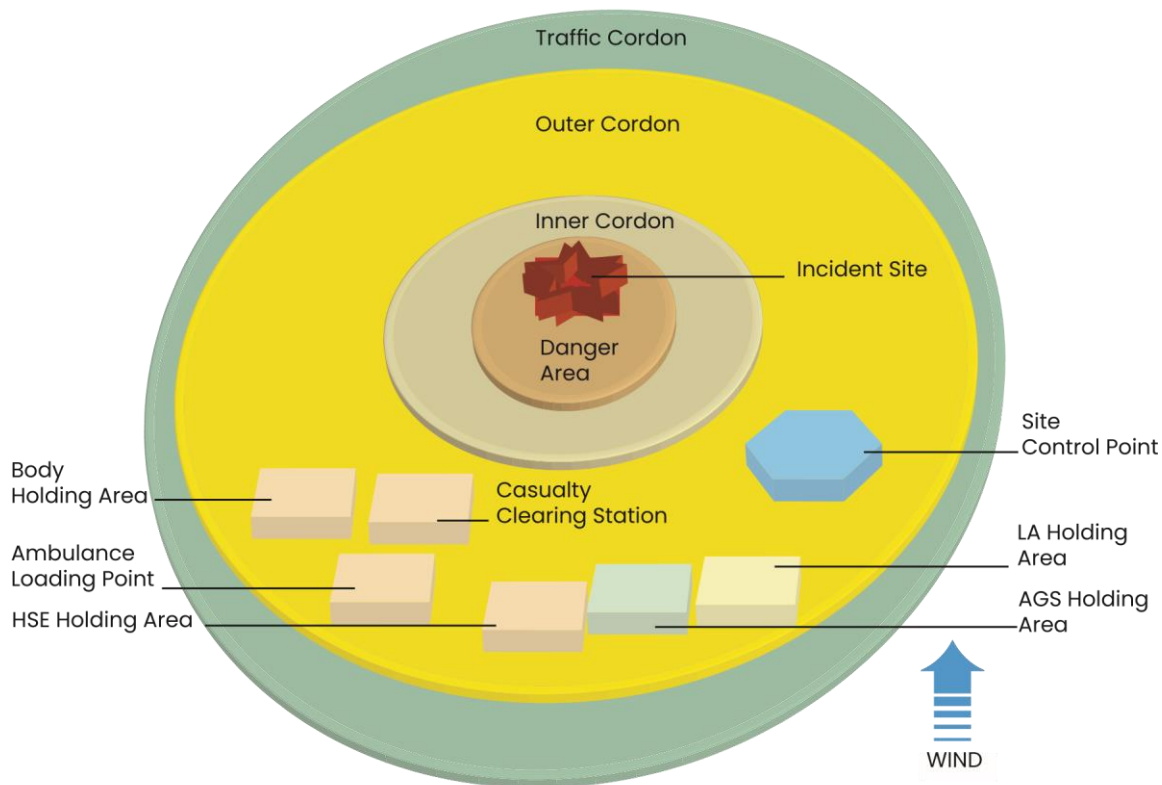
Traffic Cordon

Outer Cordon

Inner Cordon

Incident Site

Danger Area

Site Control Point

Body Holding Area

Casualty Clearing Station

Ambulance Loading Point

LA Holding Area

HSE Holding Area

AGS Holding Area

WIND